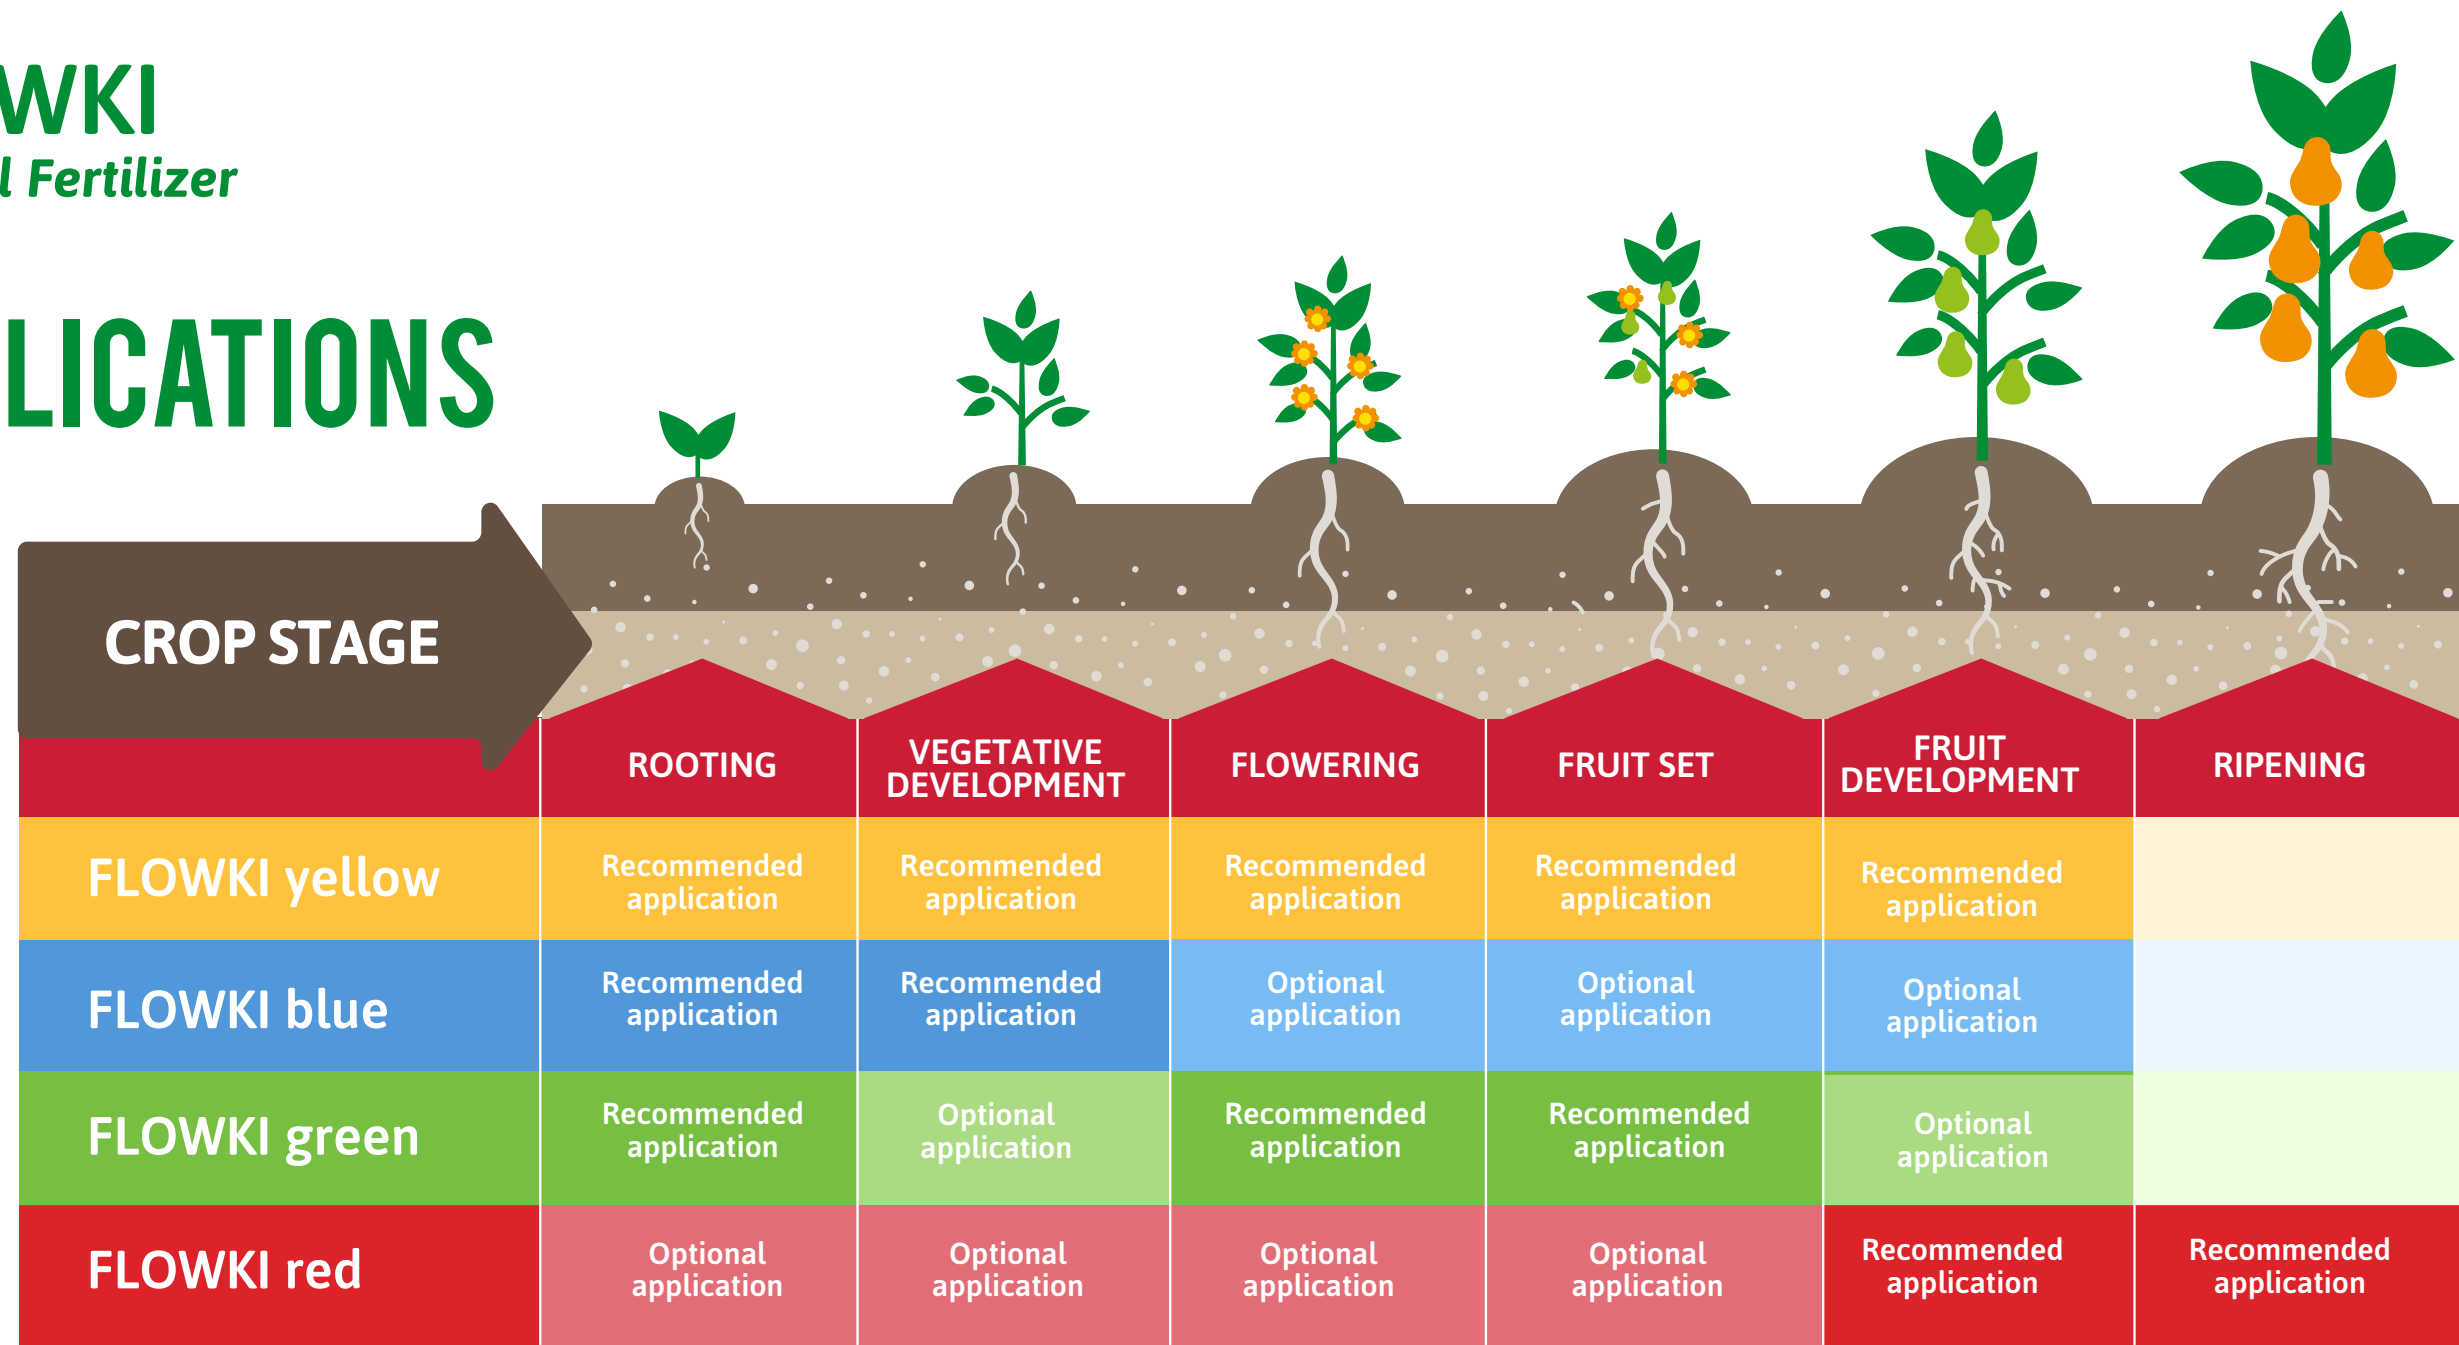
WKI
l Fertilizer

LICATIONS

| CROP STAGE | ROOTING | VEGETATIVE DEVELOPMENT | FLOWERING | FRUIT SET | FRUIT DEVELOPMENT | RIPENING |
|---|---|---|---|---|---|---|
| FLOWKI yellow | Recommended application | Recommended application | Recommended application | Recommended application | Recommended application | |
| FLOWKI blue | Recommended application | Recommended application | Optional application | Optional application | Optional application | |
| FLOWKI green | Recommended application | Optional application | Recommended application | Recommended application | Optional application | |
| FLOWKI red | Optional application | Optional application | Optional application | Optional application | Recommended application | Recommended application |